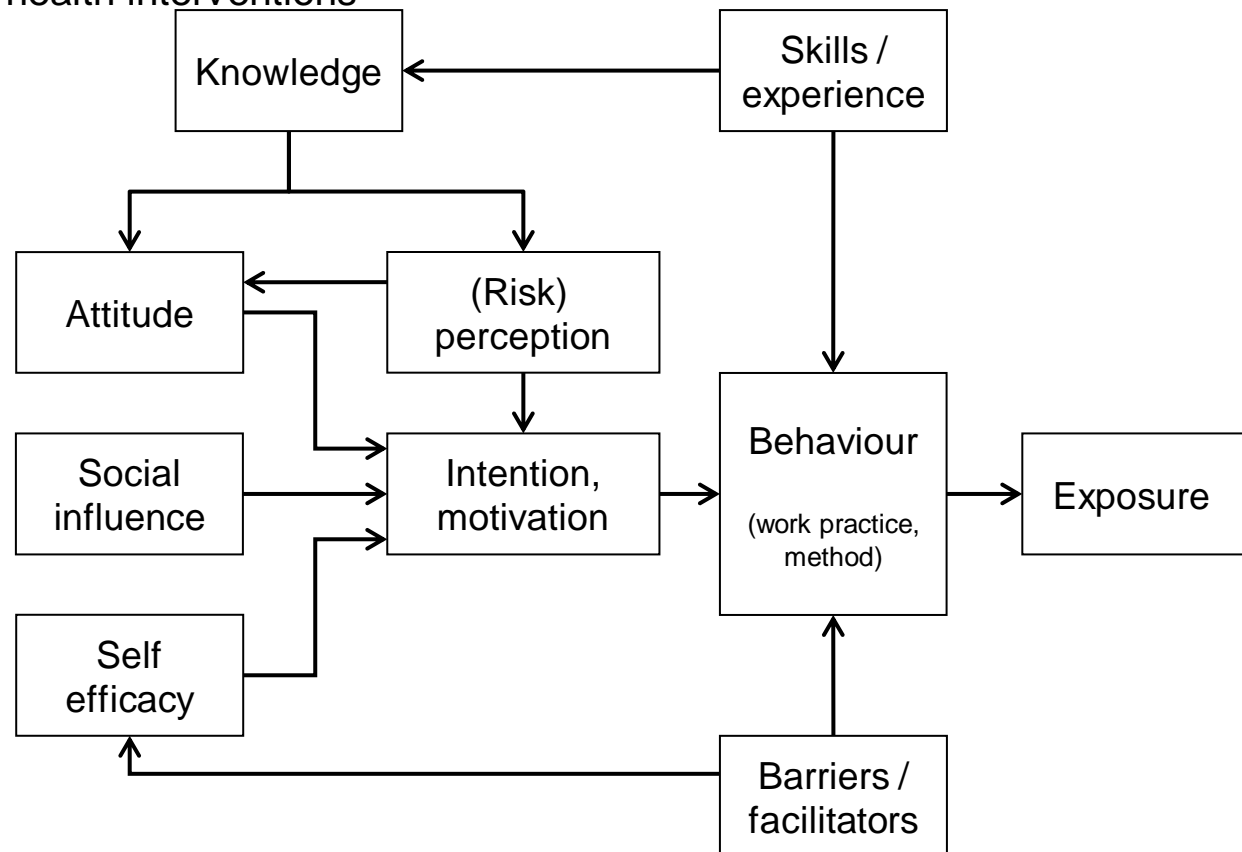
health interventions

Knowledge

Skills / experience

Attitude

(Risk) perception

Social influence

Intention, motivation

Behaviour

(work practice, method)

Exposure

Self efficacy

Barriers / facilitators